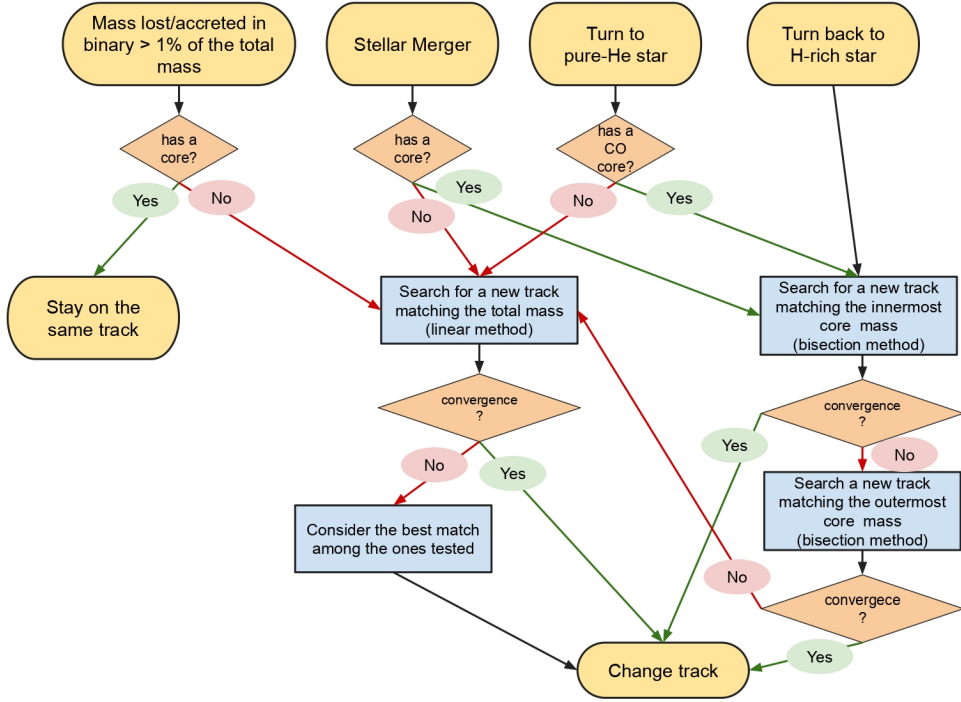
Mass lost/accreted in binary > 1% of the total mass

Stellar Merger

Turn to pure-He star

Turn back to H-rich star

has a core?

has a core?

has a CO core?

Yes

No

Yes

No

No

Yes

Stay on the same track

Search for a new track matching the total mass (linear method)

Search for a new track matching the innermost core mass (bisection method)

convergence ?

convergence ?

Yes

No

No

Yes

Search a new track matching the outermost core mass (bisection method)

Consider the best match among the ones tested

No

convergece ?

Yes

Change track